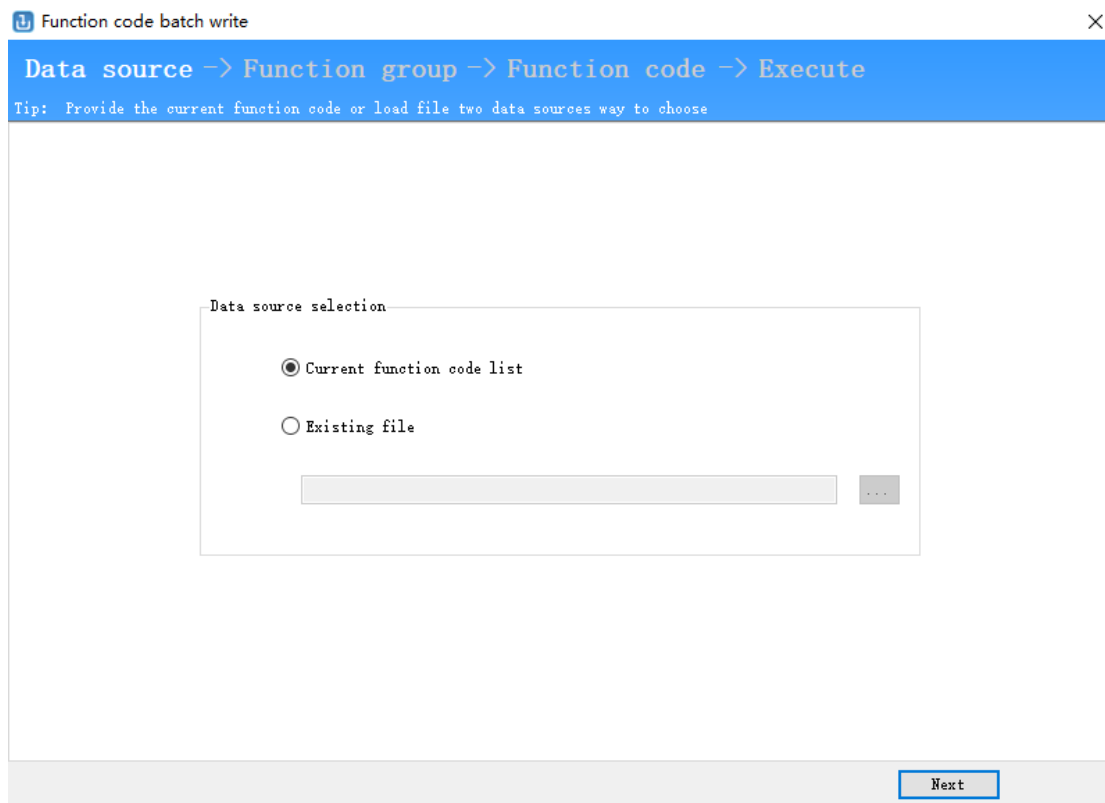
Function code batch write

Data source -> Function group -> Function code -> Execute

Tip: Provide the current function code or load file two data sources way to choose

Data source selection

Current function code list

Existing file

...

Next